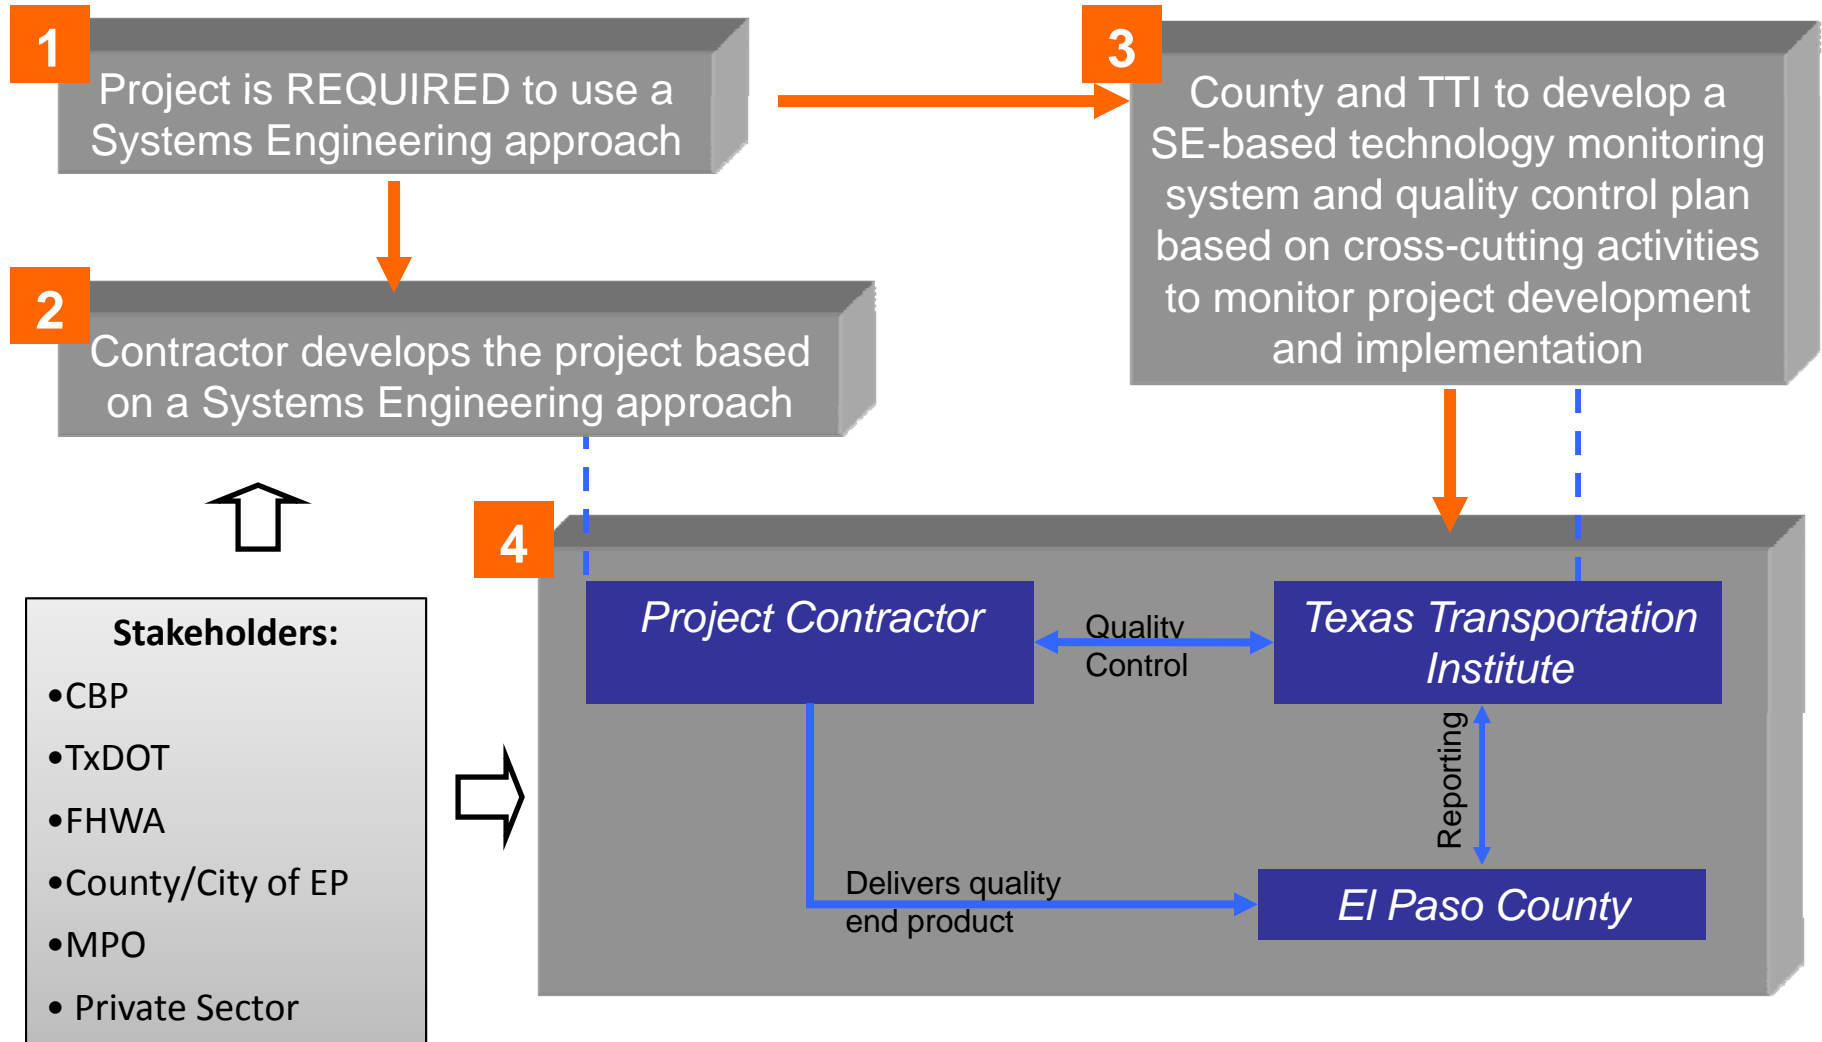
1

Project is REQUIRED to use a Systems Engineering approach

3

County and TTI to develop a SE-based technology monitoring system and quality control plan based on cross-cutting activities to monitor project development and implementation

2

Contractor develops the project based on a Systems Engineering approach

Stakeholders:

•CBP

•TxDOT

•FHWA

•County/City of EP

•MPO

• Private Sector

4

Project Contractor

Quality Control

Texas Transportation Institute

Reporting

Delivers quality end product

El Paso County